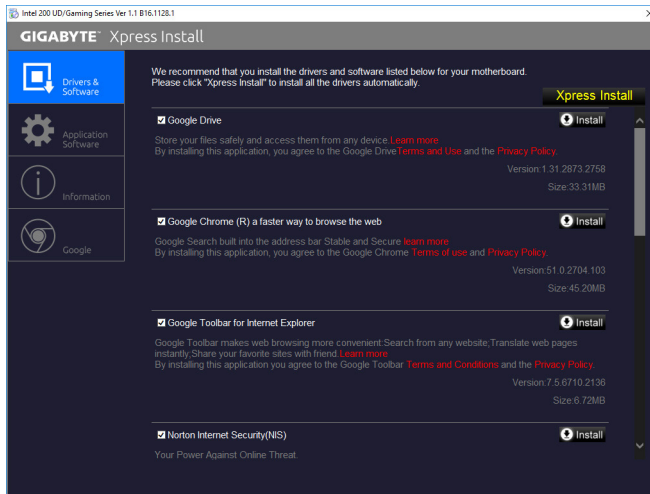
Intel 200 UD/Gaming Series Ver 1.1 B16.1128.1

GIGABYTE™ Xpress Install

Drivers & Software

Application Software

Information

Google

We recommend that you install the drivers and software listed below for your motherboard.
Please click "Xpress Install" to install all the drivers automatically.

Xpress Install

Google Drive

Install

Store your files safely and access them from any device. Learn more
By installing this application, you agree to the Google Drive Terms and Use and the Privacy Policy.

Version:1.31.2873.2758

Size:33.31MB

Google Chrome (R) a faster way to browse the web

Install

Google Search built into the address bar Stable and Secure learn more
By installing this application, you agree to the Google Chrome Terms of use and Privacy Policy.

Version:51.0.2704.103

Size:45.20MB

Google Toolbar for Internet Explorer

Install

Google Toolbar makes web browsing more convenient:Search from any website;Translate web pages instantly;Share your favorite sites with friend. Learn more
By installing this application you agree to the Google Toolbar Terms and Conditions and the Privacy Policy.

Version:7.5.6710.2136

Size:6.72MB

Norton Internet Security(NIS)

Install

Your Power Against Online Threat.